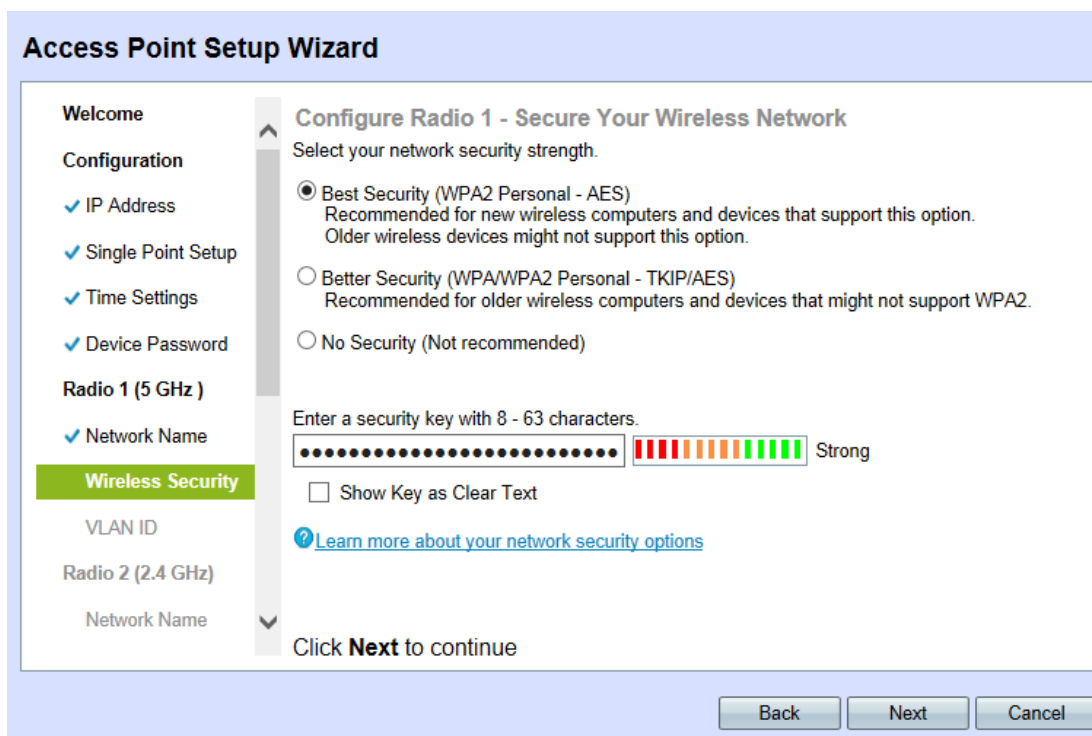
Access Point Setup Wizard

Welcome

Configuration

✔ IP Address

✔ Single Point Setup

✔ Time Settings

✔ Device Password

Radio 1 (5 GHz )

✔ Network Name

Wireless Security

VLAN ID

Radio 2 (2.4 GHz)

Network Name

Configure Radio 1 - Secure Your Wireless Network

Select your network security strength.

Best Security (WPA2 Personal - AES)
Recommended for new wireless computers and devices that support this option.
Older wireless devices might not support this option.

Better Security (WPA/WPA2 Personal - TKIP/AES)
Recommended for older wireless computers and devices that might not support WPA2.

No Security (Not recommended)

Enter a security key with 8 - 63 characters.

•••••••••••••••••••••••••• Strong

Show Key as Clear Text

Learn more about your network security options

Click **Next** to continue

Back Next Cancel